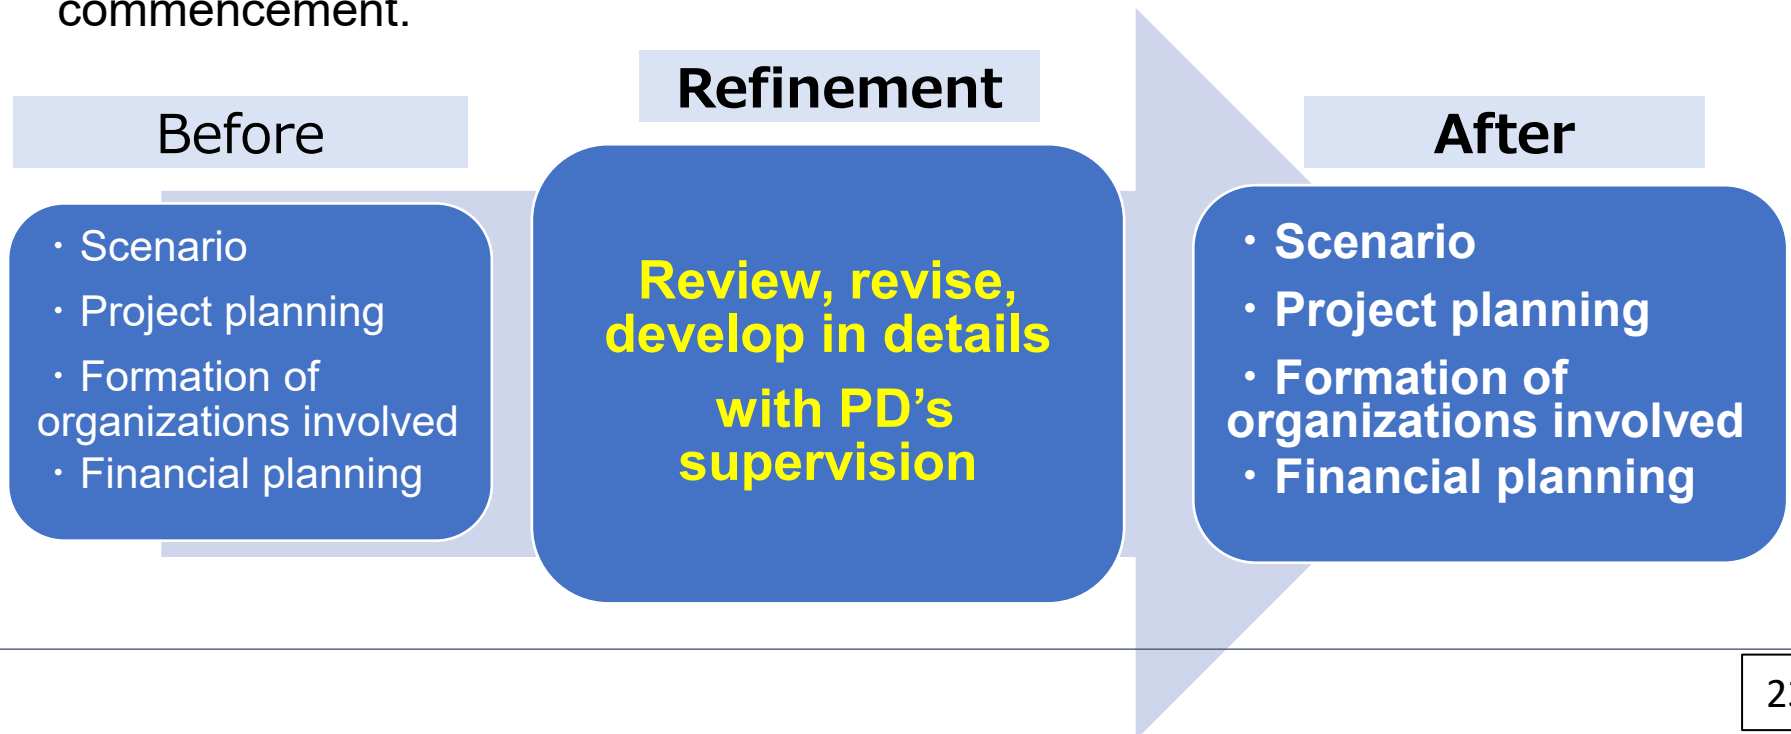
commencement.

Before

・Scenario
・Project planning
・Formation of organizations involved
・Financial planning

Refinement

Review, revise, develop in details

with PD's supervision

After

・Scenario
・Project planning
・Formation of organizations involved
・Financial planning

2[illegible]